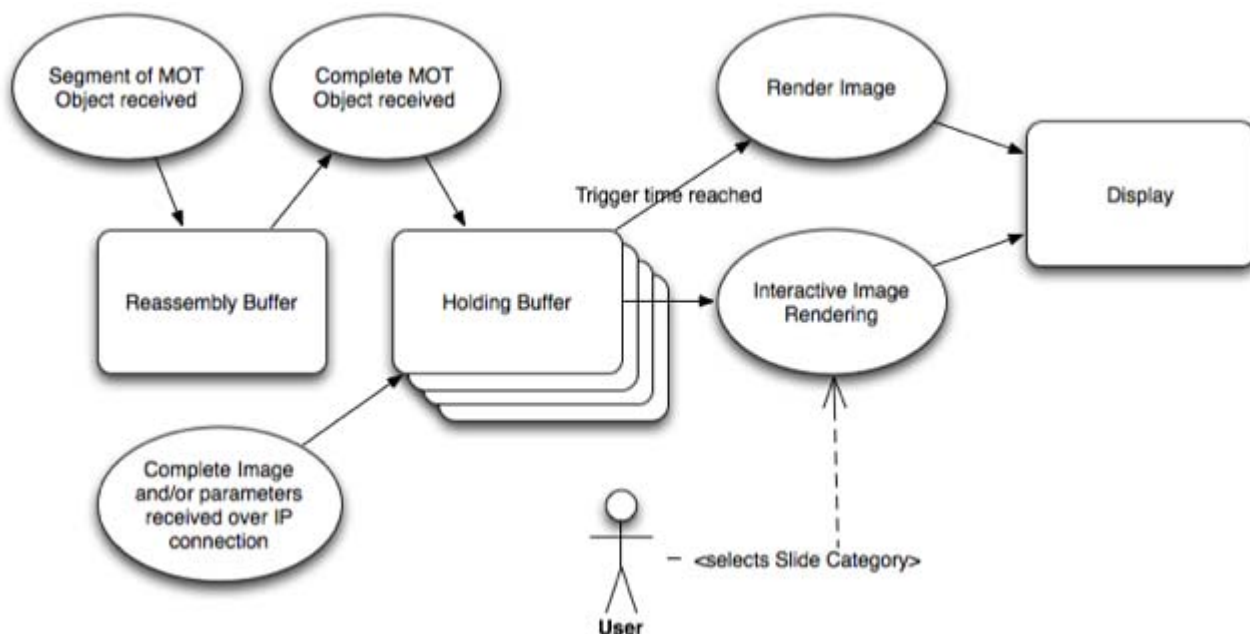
Segment of MOT Object received

Complete MOT Object received

Render Image

Display

Trigger time reached

Reassembly Buffer

Holding Buffer

Interactive Image Rendering

Complete Image and/or parameters received over IP connection

– <selects Slide Category>

User